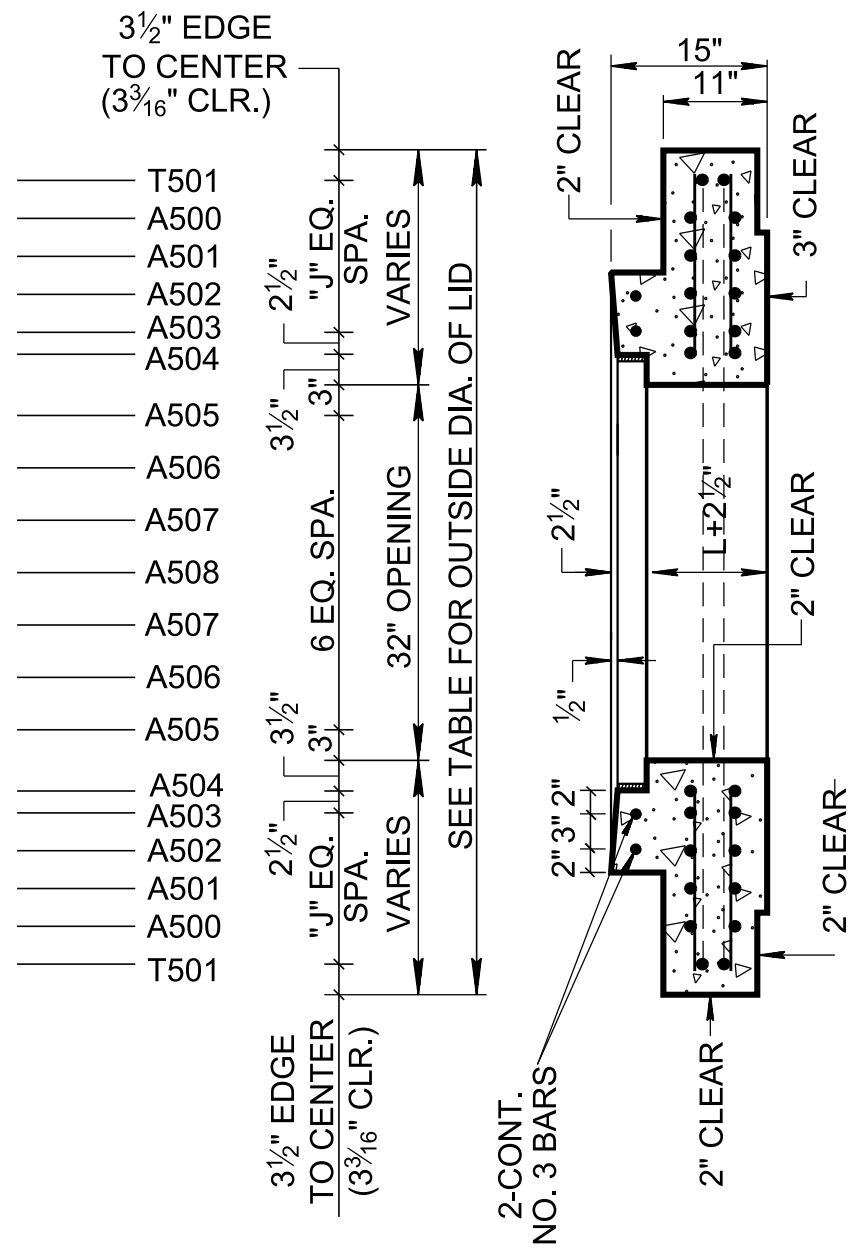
$3\frac{1}{2}$" EDGE TO CENTER ($3\frac{3}{16}$" CLR.)

T501
A500
A501
A502
A503
A504
A505
A506
A507
A508
A507
A506
A505
A504
A503
A502
A501
A500
T501

$2\frac{1}{2}$"
"J" EQ. SPA.
VARIES
$3\frac{1}{2}$"
3"
6 EQ. SPA.
32" OPENING
SEE TABLE FOR OUTSIDE DIA. OF LID
$3\frac{1}{2}$"
3"
$2\frac{1}{2}$"
"J" EQ. SPA.
VARIES

$3\frac{1}{2}$" EDGE TO CENTER ($3\frac{3}{16}$" CLR.)

15"
11"
2" CLEAR
3" CLEAR
$2\frac{1}{2}$"
L+$2\frac{1}{2}$"
2" CLEAR
$\frac{1}{2}$"
2" 3" 2"
2" CLEAR
2-CONT. NO. 3 BARS
2" CLEAR